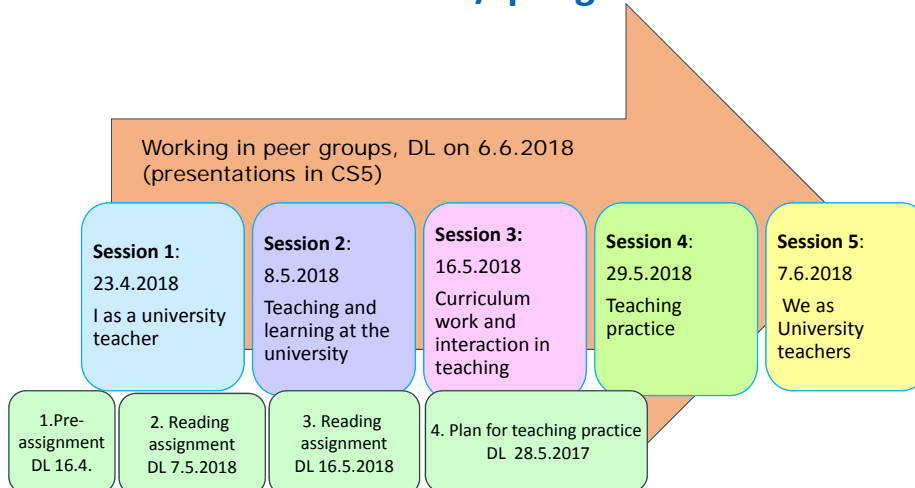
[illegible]

Working in peer groups, DL on 6.6.2018 (presentations in CS5)

**Session 1**:
23.4.2018
I as a university teacher

**Session 2**:
8.5.2018
Teaching and learning at the university

**Session 3:**
16.5.2018
Curriculum work and interaction in teaching

**Session 4**:
29.5.2018
Teaching practice

**Session 5**:
7.6.2018
We as University teachers

1.Pre-assignment
DL 16.4.

2. Reading assignment
DL 7.5.2018

3. Reading assignment
DL 16.5.2018

4. Plan for teaching practice
DL 28.5.2017